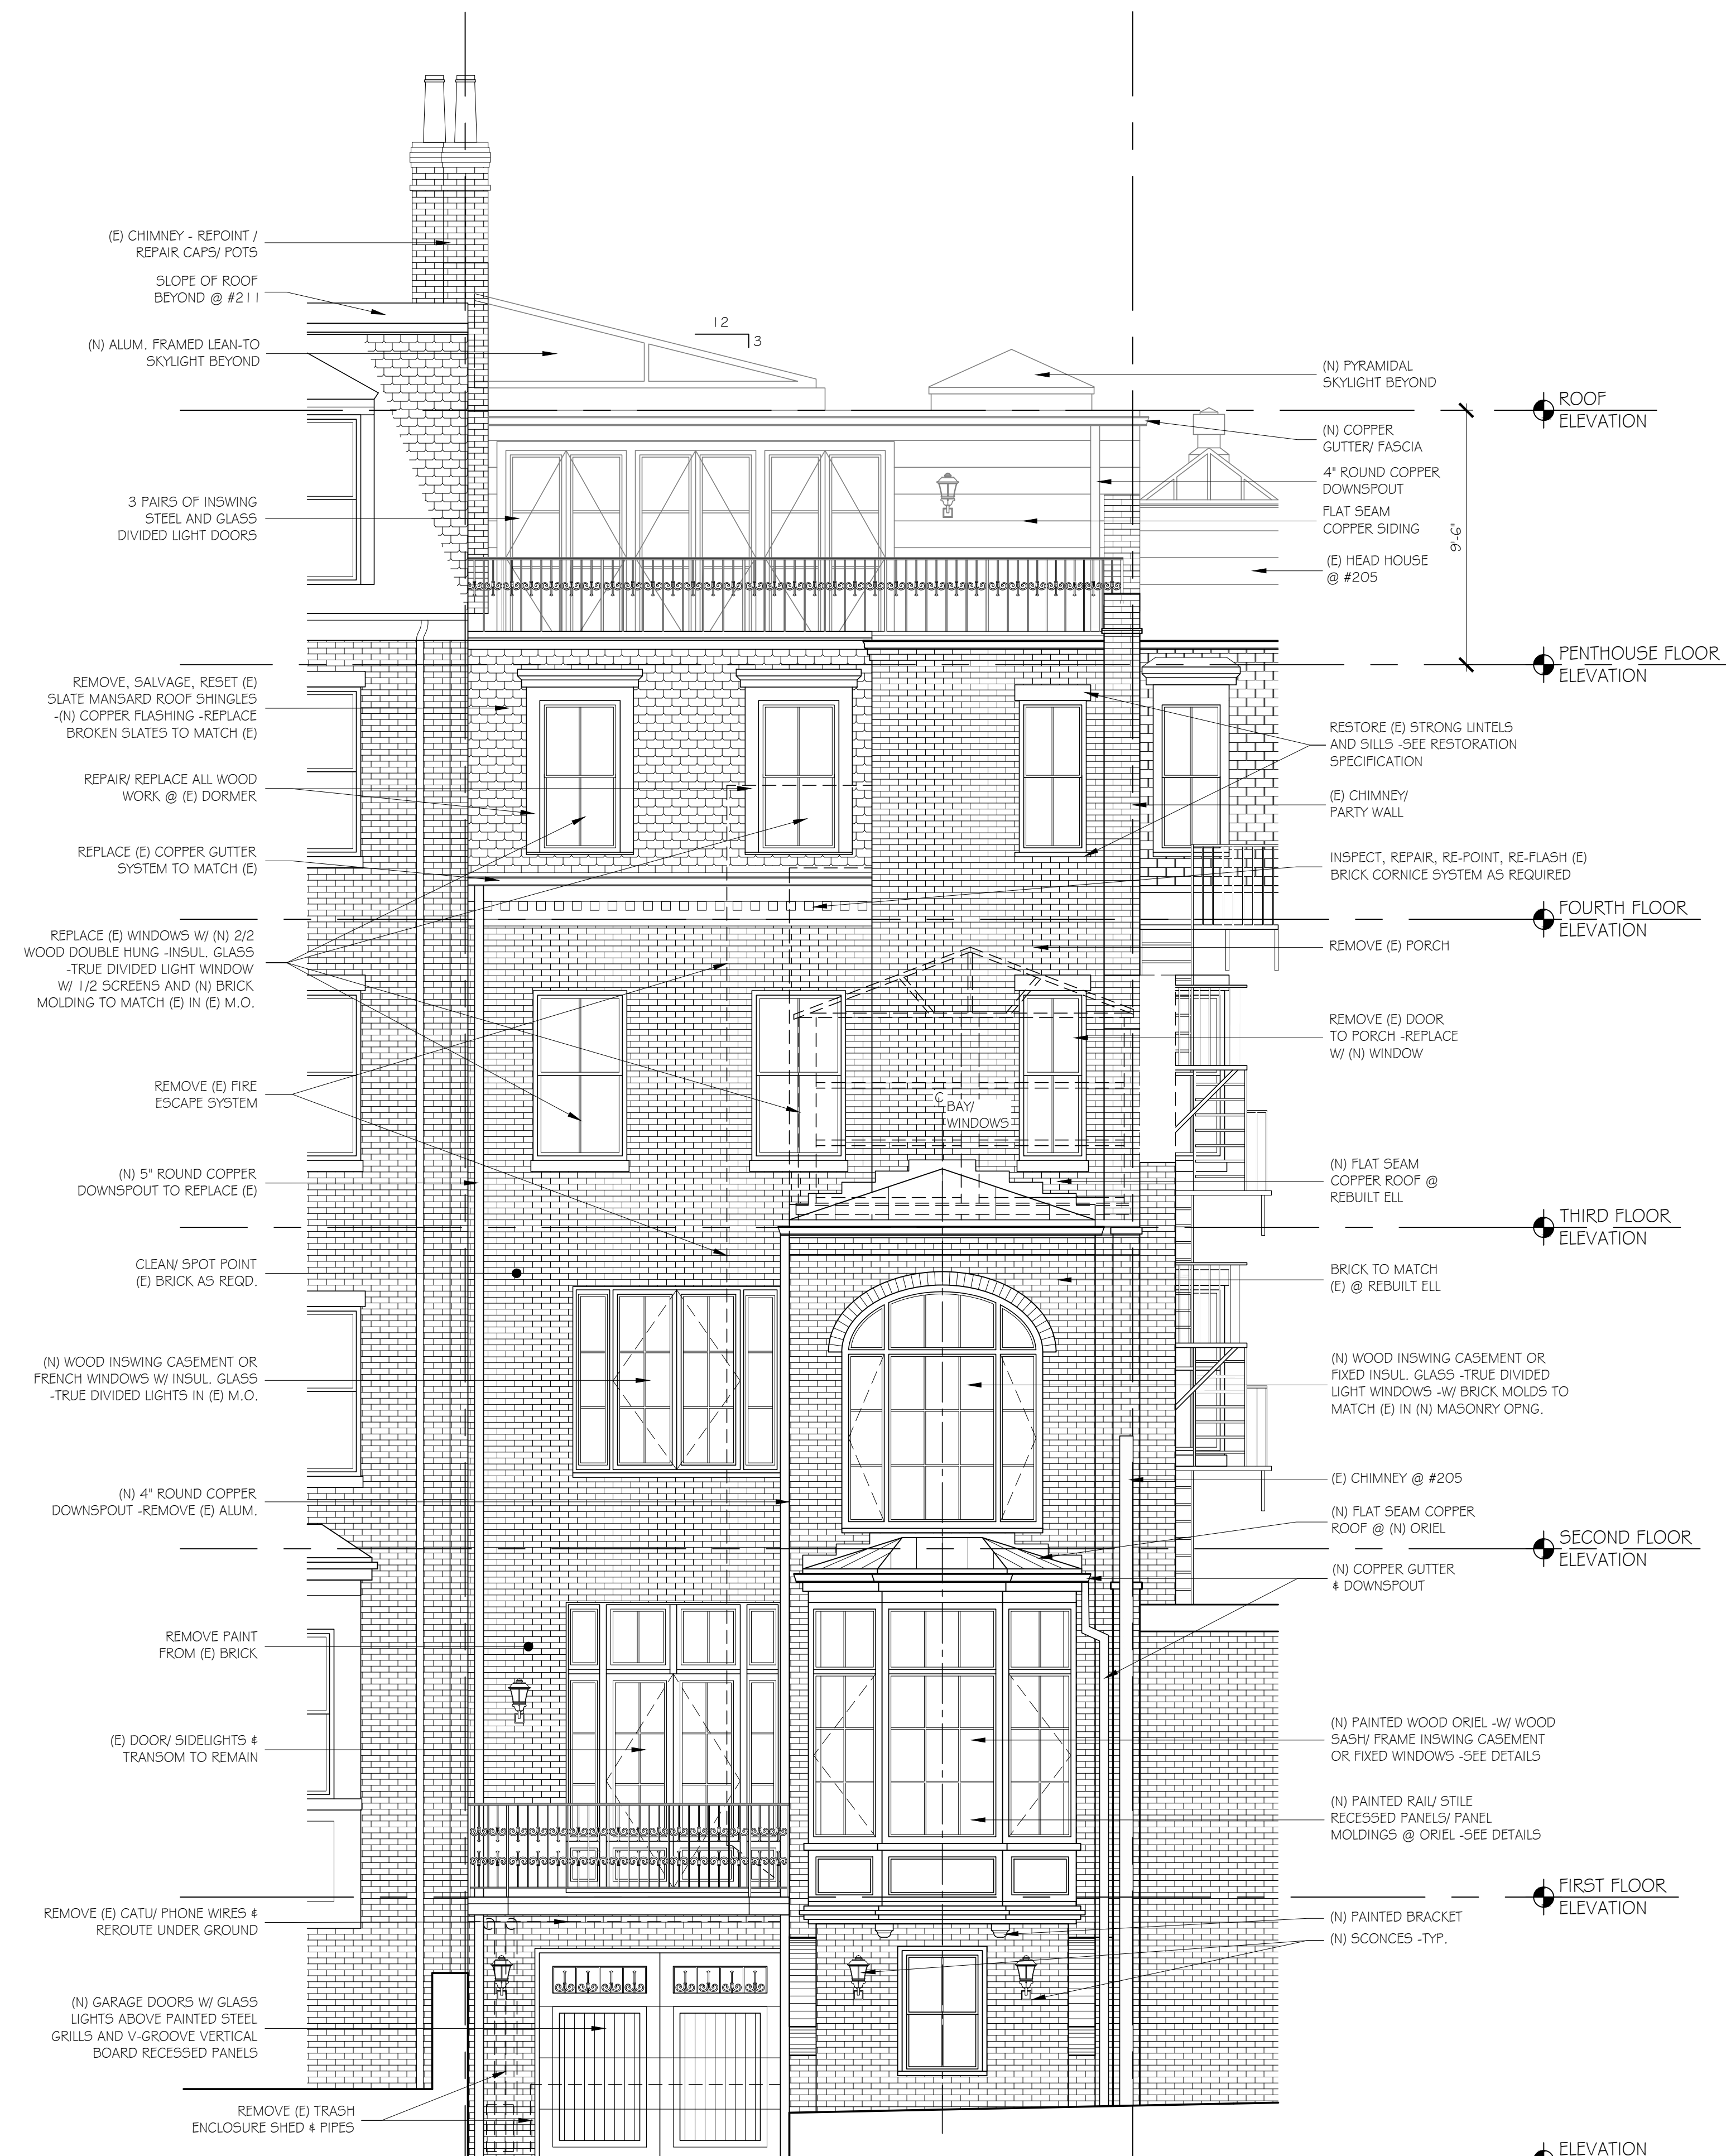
(E) CHIMNEY - REPOINT / REPAIR CAPS/ POTS

SLOPE OF ROOF BEYOND @ #211

(N) ALUM. FRAMED LEAN-TO SKYLIGHT BEYOND

12

3

(N) PYRAMIDAL SKYLIGHT BEYOND

ROOF ELEVATION

(N) COPPER GUTTER/ FASCIA

4" ROUND COPPER DOWNSPOUT

FLAT SEAM COPPER SIDING

(E) HEAD HOUSE @ #205

9'-6"

3 PAIRS OF INSWING STEEL AND GLASS DIVIDED LIGHT DOORS

PENTHOUSE FLOOR ELEVATION

REMOVE, SALVAGE, RESET (E) SLATE MANSARD ROOF SHINGLES -(N) COPPER FLASHING -REPLACE BROKEN SLATES TO MATCH (E)

RESTORE (E) STRONG LINTELS AND SILLS -SEE RESTORATION SPECIFICATION

REPAIR/ REPLACE ALL WOOD WORK @ (E) DORMER

(E) CHIMNEY/ PARTY WALL

REPLACE (E) COPPER GUTTER SYSTEM TO MATCH (E)

INSPECT, REPAIR, RE-POINT, RE-FLASH (E) BRICK CORNICE SYSTEM AS REQUIRED

FOURTH FLOOR ELEVATION

REPLACE (E) WINDOWS W/ (N) 2/2 WOOD DOUBLE HUNG -INSUL. GLASS -TRUE DIVIDED LIGHT WINDOW W/ 1/2 SCREENS AND (N) BRICK MOLDING TO MATCH (E) IN (E) M.O.

REMOVE (E) PORCH

REMOVE (E) DOOR TO PORCH -REPLACE W/ (N) WINDOW

REMOVE (E) FIRE ESCAPE SYSTEM

℄ BAY/ WINDOWS

(N) 5" ROUND COPPER DOWNSPOUT TO REPLACE (E)

(N) FLAT SEAM COPPER ROOF @ REBUILT ELL

THIRD FLOOR ELEVATION

CLEAN/ SPOT POINT (E) BRICK AS REQD.

BRICK TO MATCH (E) @ REBUILT ELL

(N) WOOD INSWING CASEMENT OR FRENCH WINDOWS W/ INSUL. GLASS -TRUE DIVIDED LIGHTS IN (E) M.O.

(N) WOOD INSWING CASEMENT OR FIXED INSUL. GLASS -TRUE DIVIDED LIGHT WINDOWS -W/ BRICK MOLDS TO MATCH (E) IN (N) MASONRY OPNG.

(N) 4" ROUND COPPER DOWNSPOUT -REMOVE (E) ALUM.

(E) CHIMNEY @ #205

(N) FLAT SEAM COPPER ROOF @ (N) ORIEL

SECOND FLOOR ELEVATION

(N) COPPER GUTTER & DOWNSPOUT

REMOVE PAINT FROM (E) BRICK

(E) DOOR/ SIDELIGHTS & TRANSOM TO REMAIN

(N) PAINTED WOOD ORIEL -W/ WOOD SASH/ FRAME INSWING CASEMENT OR FIXED WINDOWS -SEE DETAILS

(N) PAINTED RAIL/ STILE RECESSED PANELS/ PANEL MOLDINGS @ ORIEL -SEE DETAILS

FIRST FLOOR ELEVATION

REMOVE (E) CATU/ PHONE WIRES & REROUTE UNDER GROUND

(N) PAINTED BRACKET

(N) SCONCES -TYP.

(N) GARAGE DOORS W/ GLASS LIGHTS ABOVE PAINTED STEEL GRILLS AND V-GROOVE VERTICAL BOARD RECESSED PANELS

REMOVE (E) TRASH ENCLOSURE SHED & PIPES

ELEVATION